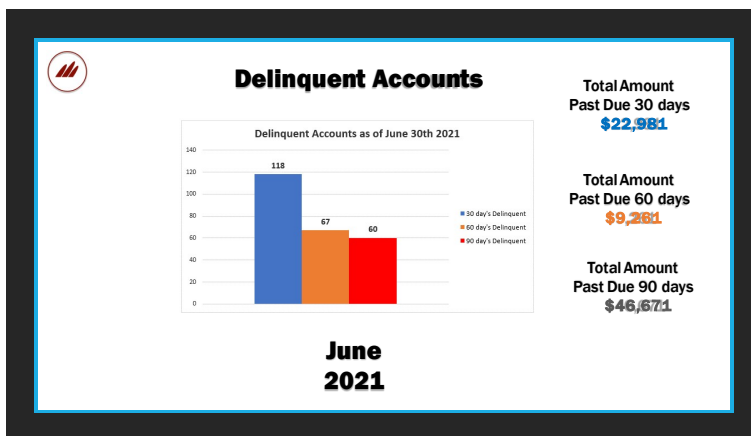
Delinquent Accounts

Delinquent Accounts as of June 30th 2021

140
120
100
80
60
40
20
0

118
67
60

30 day's Delinquent
60 day's Delinquent
90 day's Delinquent

Total Amount Past Due 30 days
$22,981

Total Amount Past Due 60 days
$9,261

Total Amount Past Due 90 days
$46,671

June 2021